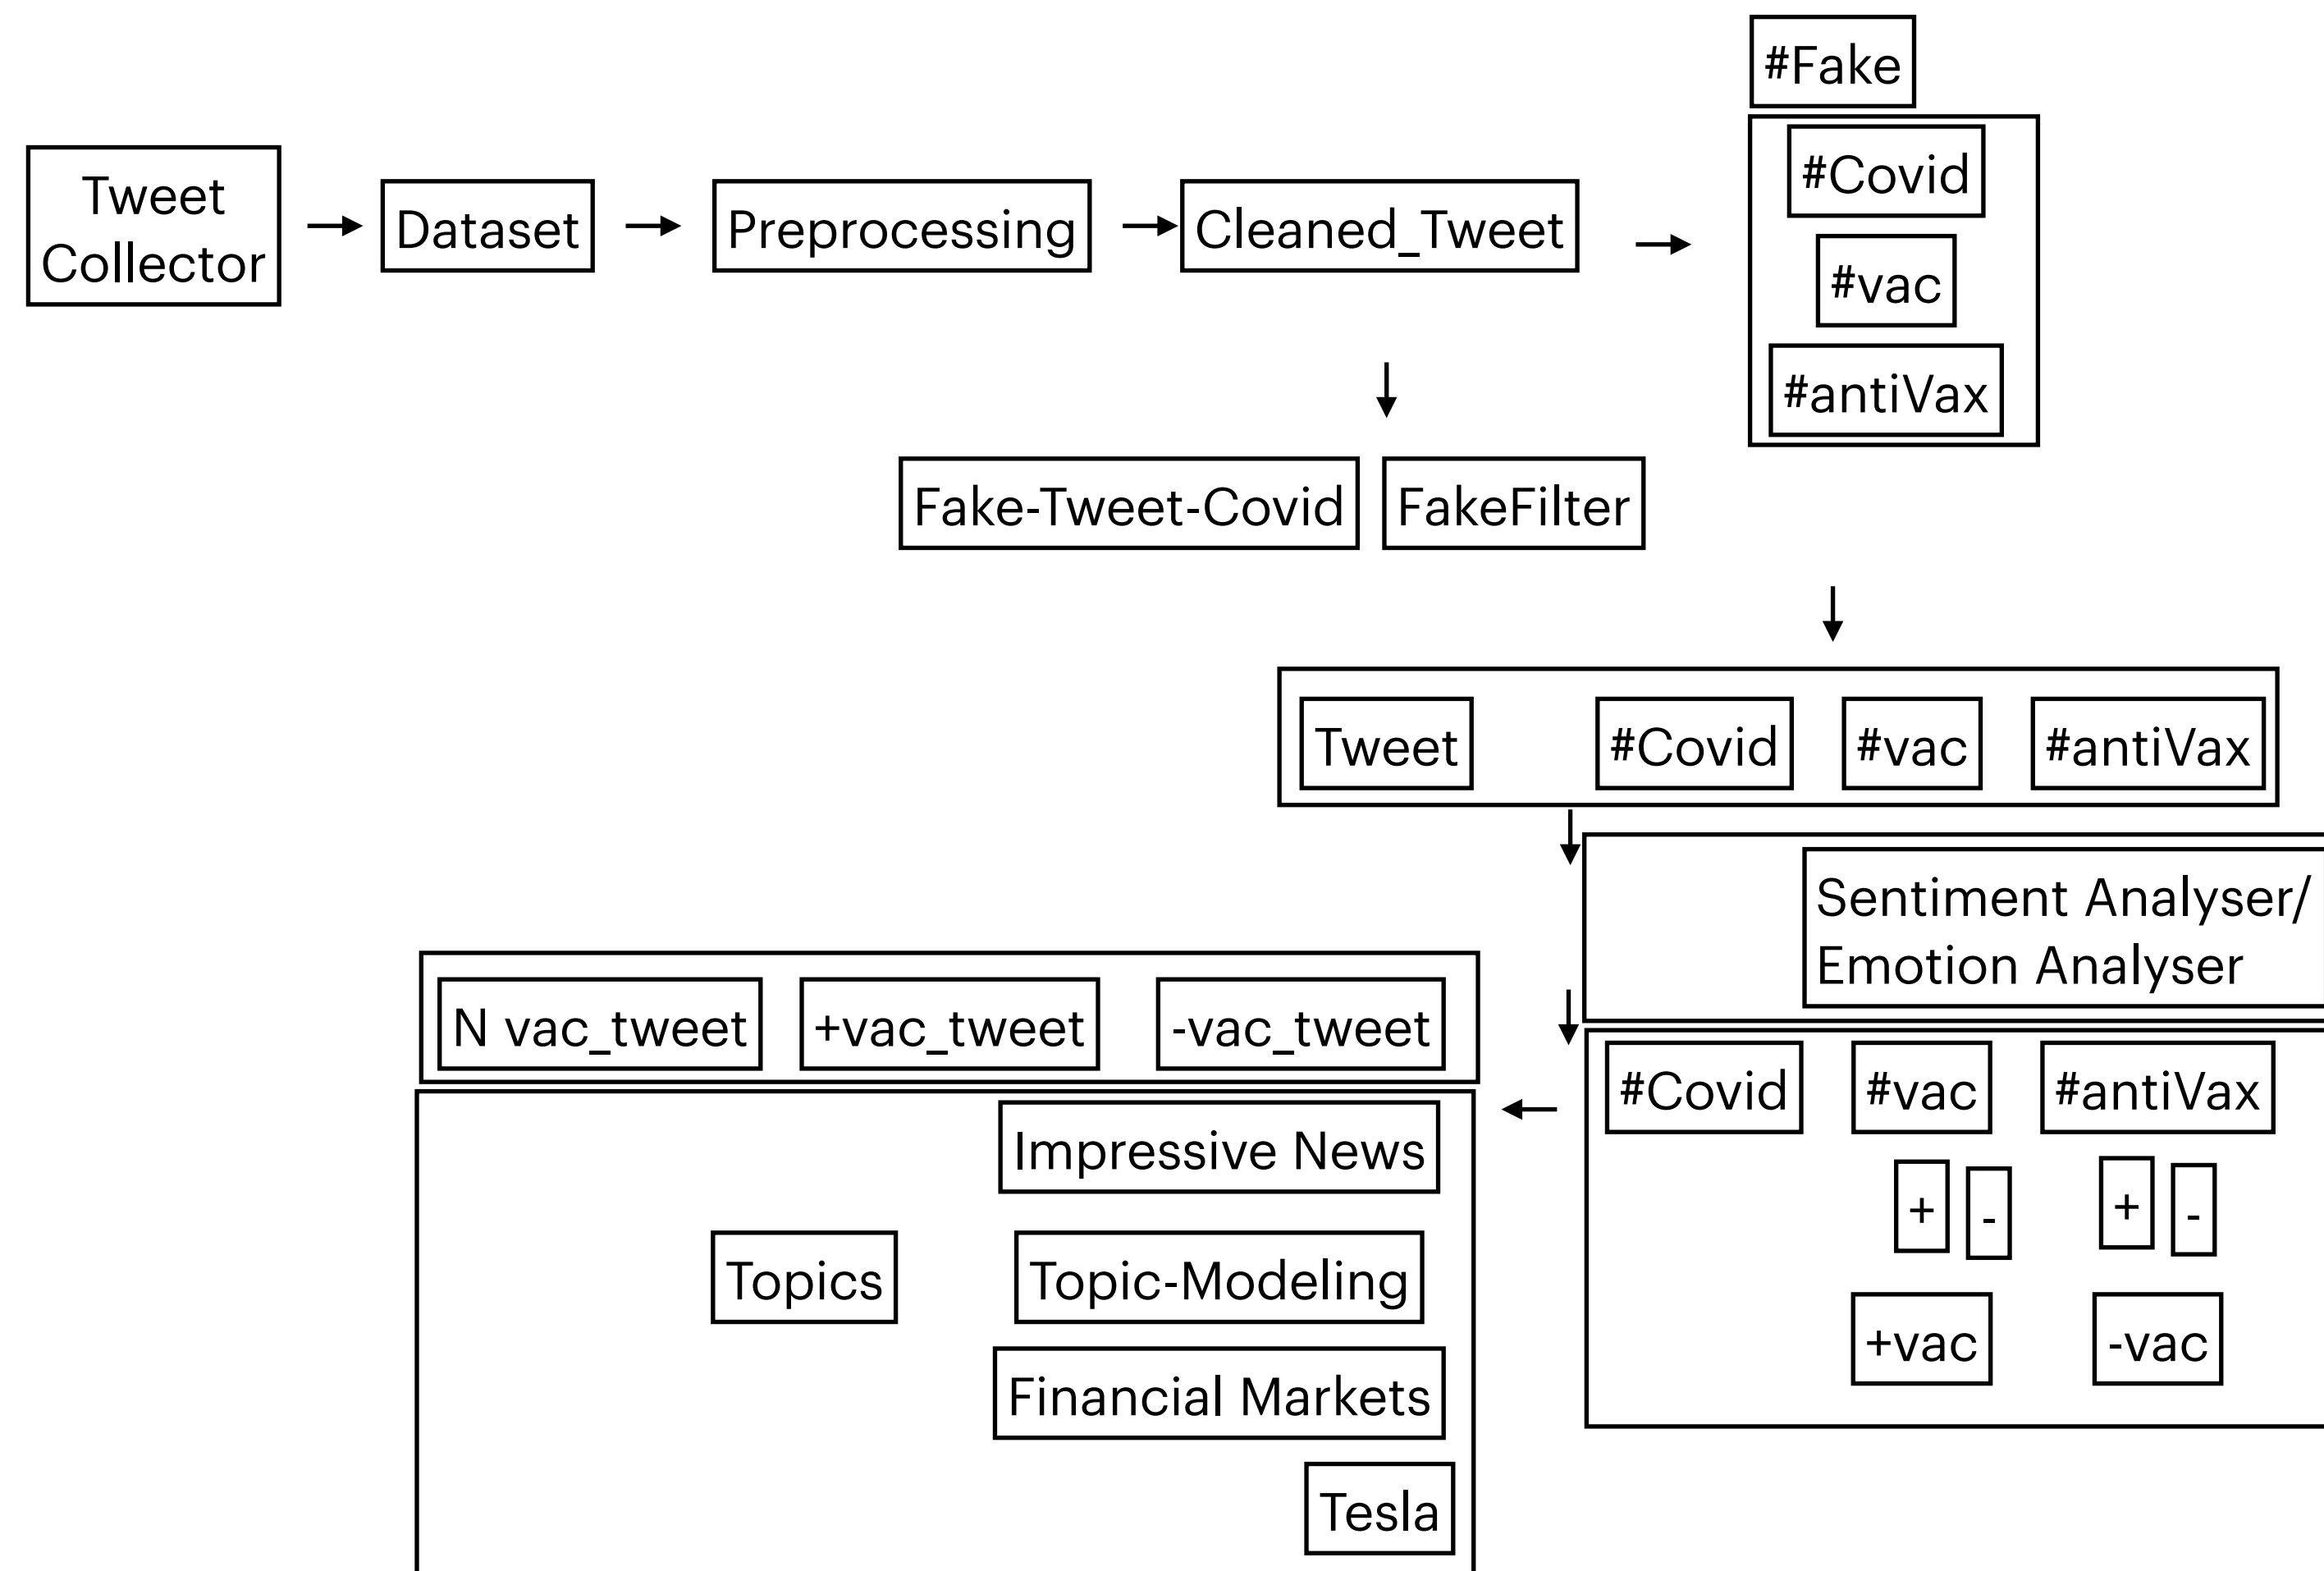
#Fake

Tweet Collector

Dataset

Preprocessing

Cleaned_Tweet

#Covid

#vac

#antiVax

Fake-Tweet-Covid

FakeFilter

Tweet

#Covid

#vac

#antiVax

Sentiment Analyser/ Emotion Analyser

N vac_tweet

+vac_tweet

-vac_tweet

#Covid

#vac

#antiVax

+

-

+

-

+vac

-vac

Impressive News

Topics

Topic-Modeling

Financial Markets

Tesla